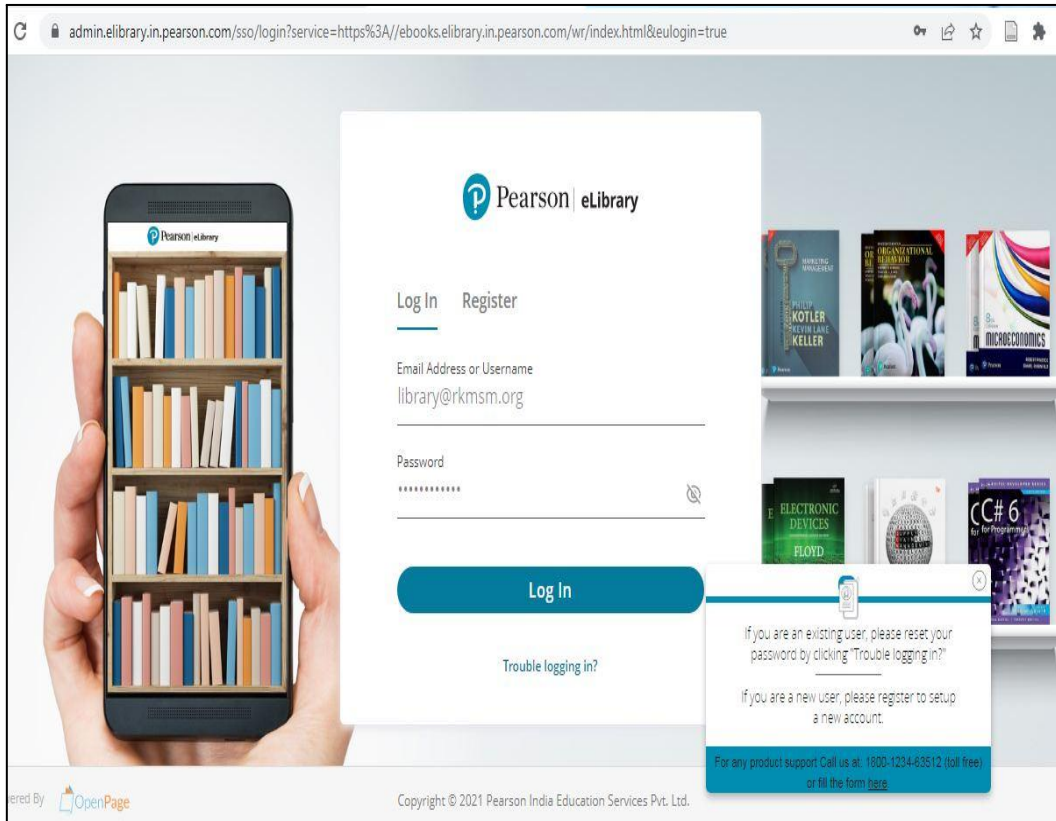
admin.elibrary.in.pearson.com/sso/login?service=https%3A//ebooks.elibrary.in.pearson.com/wr/index.html&eulogin=true

Pearson | eLibrary

Pearson | eLibrary

Log In Register

Email Address or Username
library@rkmsm.org

Password
••••••••••••

Log In

Trouble logging in?

MARKETING MANAGEMENT
PHILIP KOTLER KEVIN LANE KELLER

ORGANIZATIONAL BEHAVIOR

MICROECONOMICS

ELECTRONIC DEVICES
FLOYD

C# 6 for Programmers

If you are an existing user, please reset your password by clicking "Trouble logging in?"

If you are a new user, please register to setup a new account.

For any product support Call us at: 1800-1234-63512 (toll free) or fill the form here

ered By OpenPage

Copyright © 2021 Pearson India Education Services Pvt. Ltd.